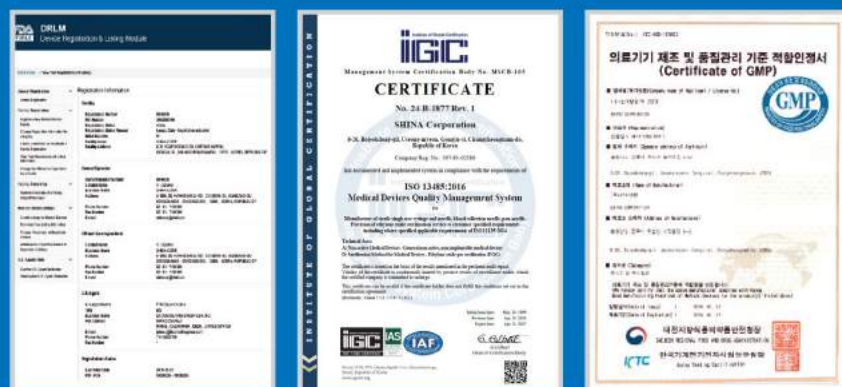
FDA DRLM
Device Registration & Listing Module

Registration Information

IIGC
Management System Certification Body No. MSCB-105
CERTIFICATE
No. 24.B.1877 Rev. 1
SHINA Corporation
Republic of Korea
ISO 13485:2016
Medical Devices Quality Management System
INSTITUTE OF GLOBAL CERTIFICATION
IIGC IAS IAF

의료기기 제조 및 품질관리 기준 적합인정서
(Certificate of GMP)
GMP
KTC
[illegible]